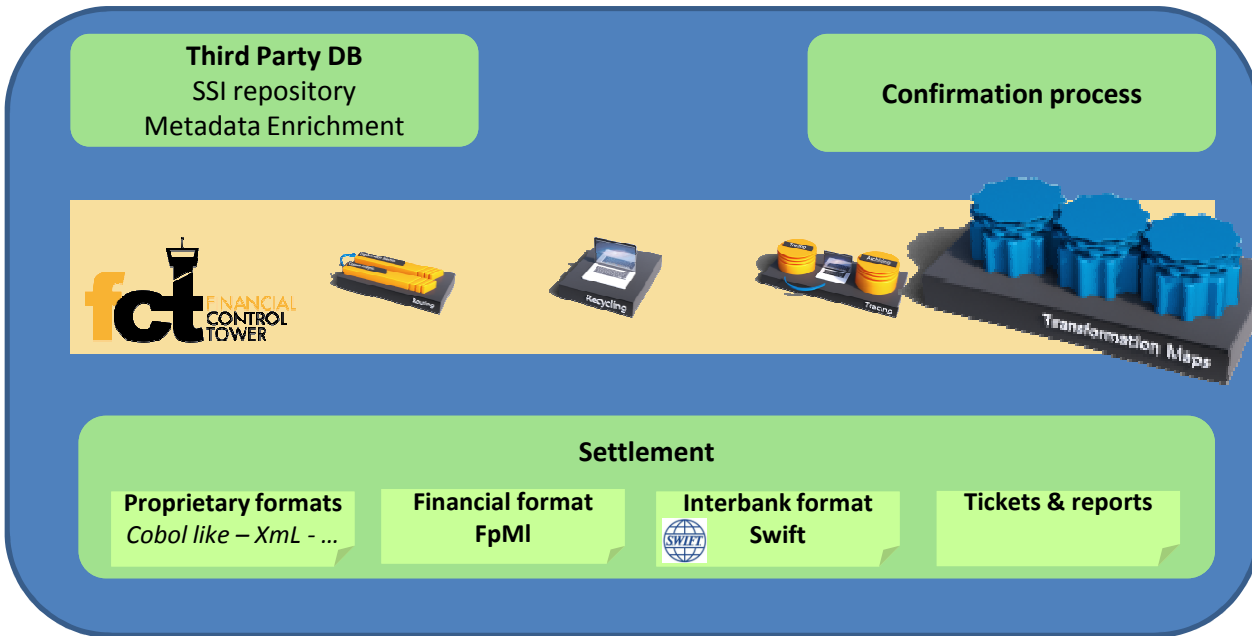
Third Party DB
SSI repository
Metadata Enrichment

Confirmation process

fct FINANCIAL CONTROL TOWER

Routing

Recycling

Tracing

Transformation Maps

Settlement

Proprietary formats
*Cobol like – XmL - …*

Financial format
FpMl

Interbank format
SWIFT
Swift

Tickets & reports